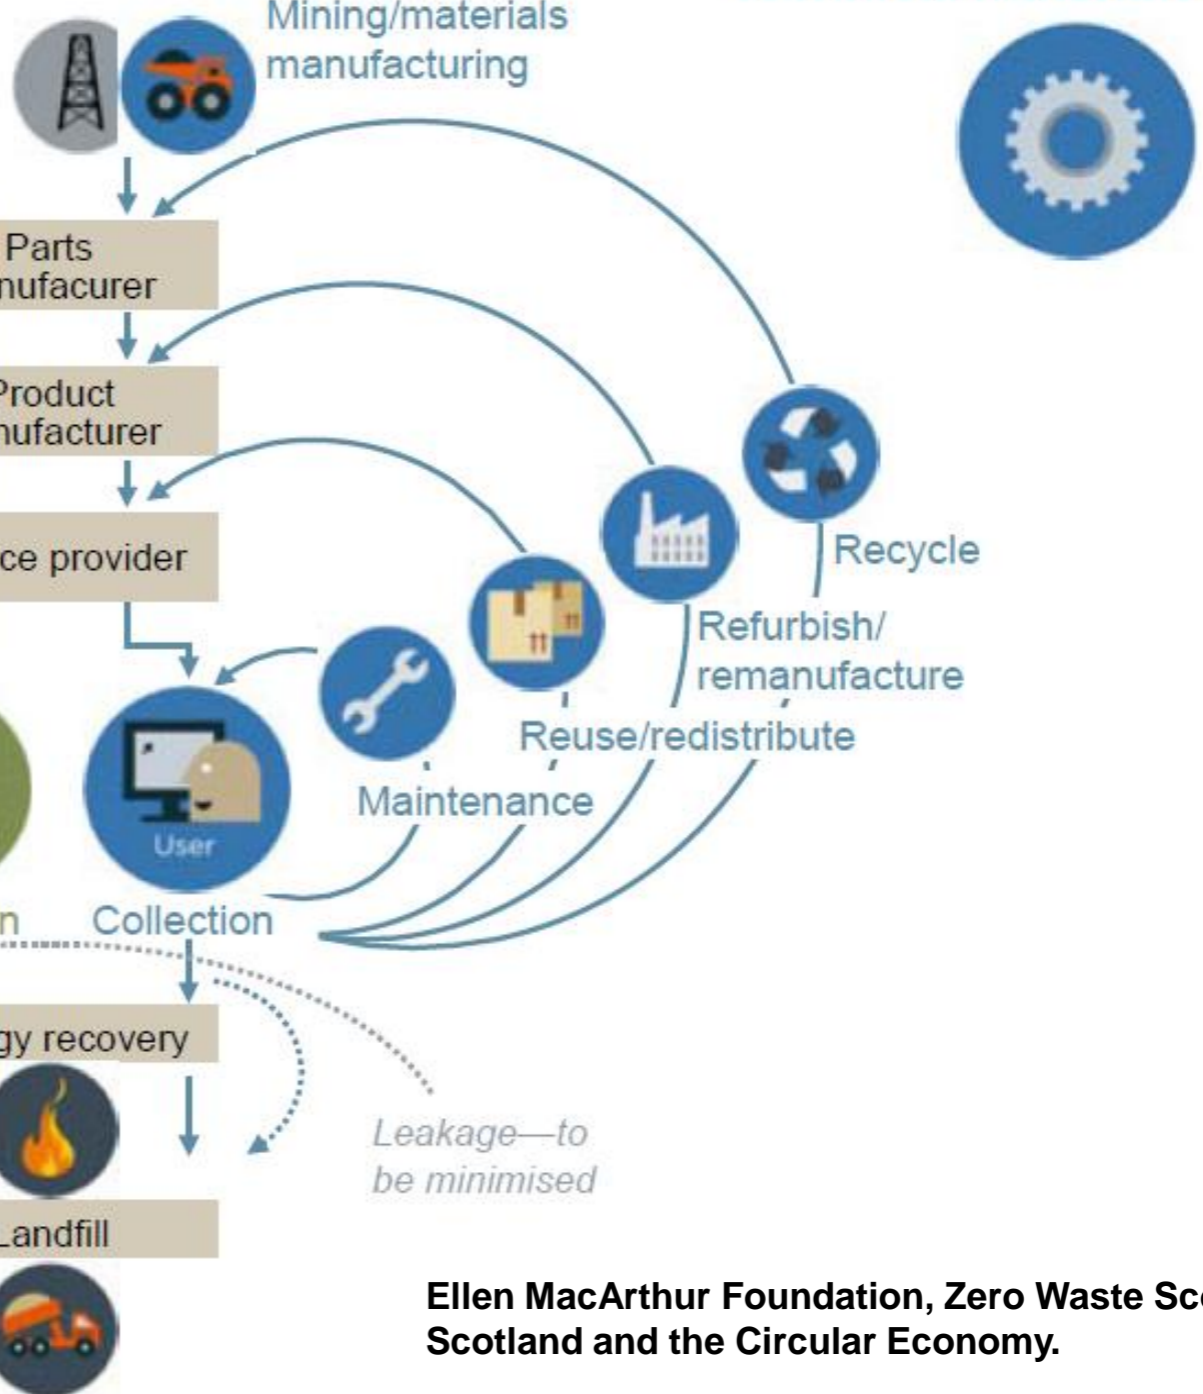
Mining/materials manufacturing

Parts
nufacurer

Product
nufacturer

ce provider

User

Recycle

Refurbish/ remanufacture

Reuse/redistribute

Maintenance

n

Collection

gy recovery

Leakage—to be minimised

Landfill

Ellen MacArthur Foundation, Zero Waste Sc
Scotland and the Circular Economy.